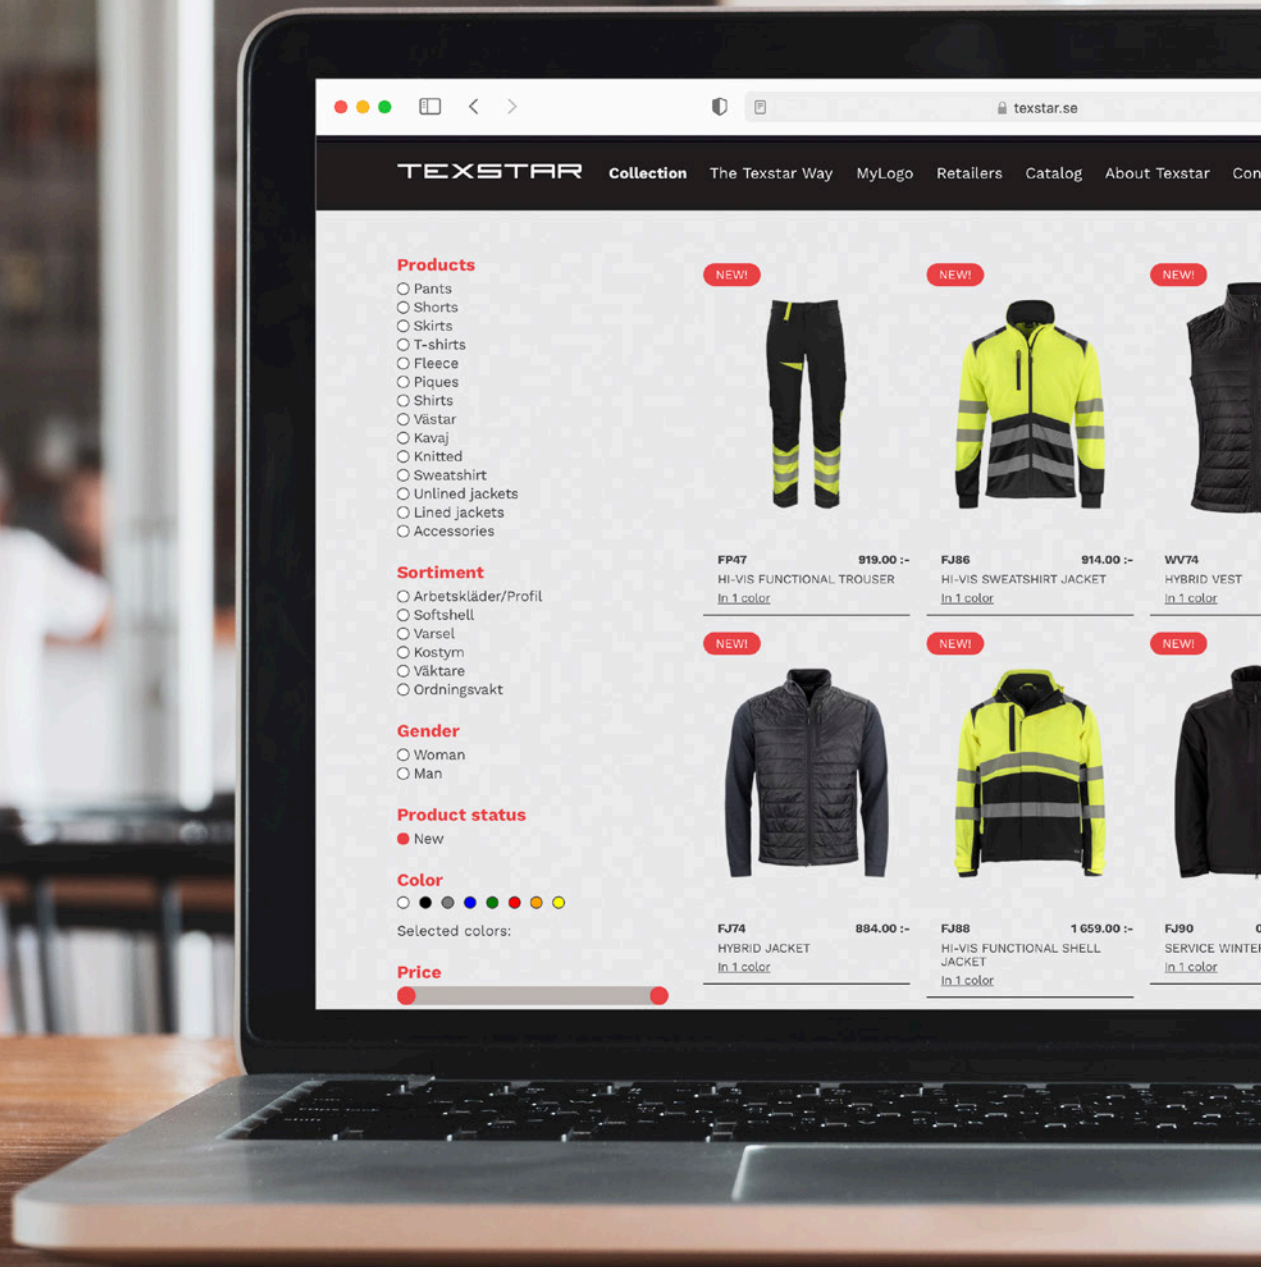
texstar.se

TEXSTAR Collection The Texstar Way MyLogo Retailers Catalog About Texstar Con

Products
Pants
Shorts
Skirts
T-shirts
Fleece
Piques
Shirts
Västar
Kavaj
Knitted
Sweatshirt
Unlined jackets
Lined jackets
Accessories

Sortiment
Arbetskläder/Profil
Softshell
Varsel
Kostym
Väktare
Ordningsvakt

Gender
Woman
Man

Product status
New

Color

Selected colors:

Price

NEW!
FP47 919.00 :-
HI-VIS FUNCTIONAL TROUSER
In 1 color

NEW!
FJ86 914.00 :-
HI-VIS SWEATSHIRT JACKET
In 1 color

NEW!
WV74
HYBRID VEST
In 1 color

NEW!
FJ74 884.00 :-
HYBRID JACKET
In 1 color

NEW!
FJ88 1 659.00 :-
HI-VIS FUNCTIONAL SHELL JACKET
In 1 color

NEW!
FJ90
SERVICE WINTE
In 1 color